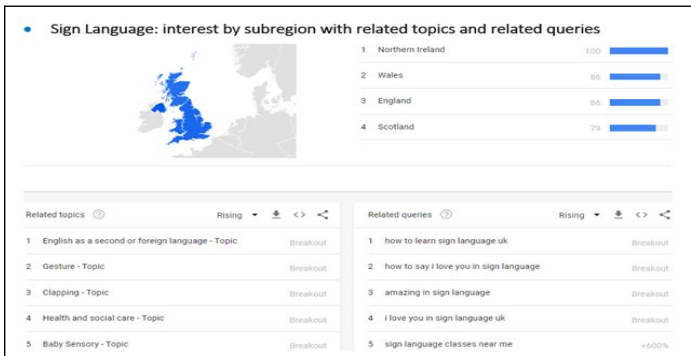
• Sign Language: interest by subregion with related topics and related queries

| | | |
|---|---|---|
| 1 | Northern Ireland | 100 |
| 2 | Wales | 86 |
| 3 | England | 86 |
| 4 | Scotland | 79 |

Related topics ? Rising

1 English as a second or foreign language - Topic Breakout
2 Gesture - Topic Breakout
3 Clapping - Topic Breakout
4 Health and social care - Topic Breakout
5 Baby Sensory - Topic Breakout

Related queries ? Rising

1 how to learn sign language uk Breakout
2 how to say i love you in sign language Breakout
3 amazing in sign language Breakout
4 i love you in sign language uk Breakout
5 sign language classes near me +600%